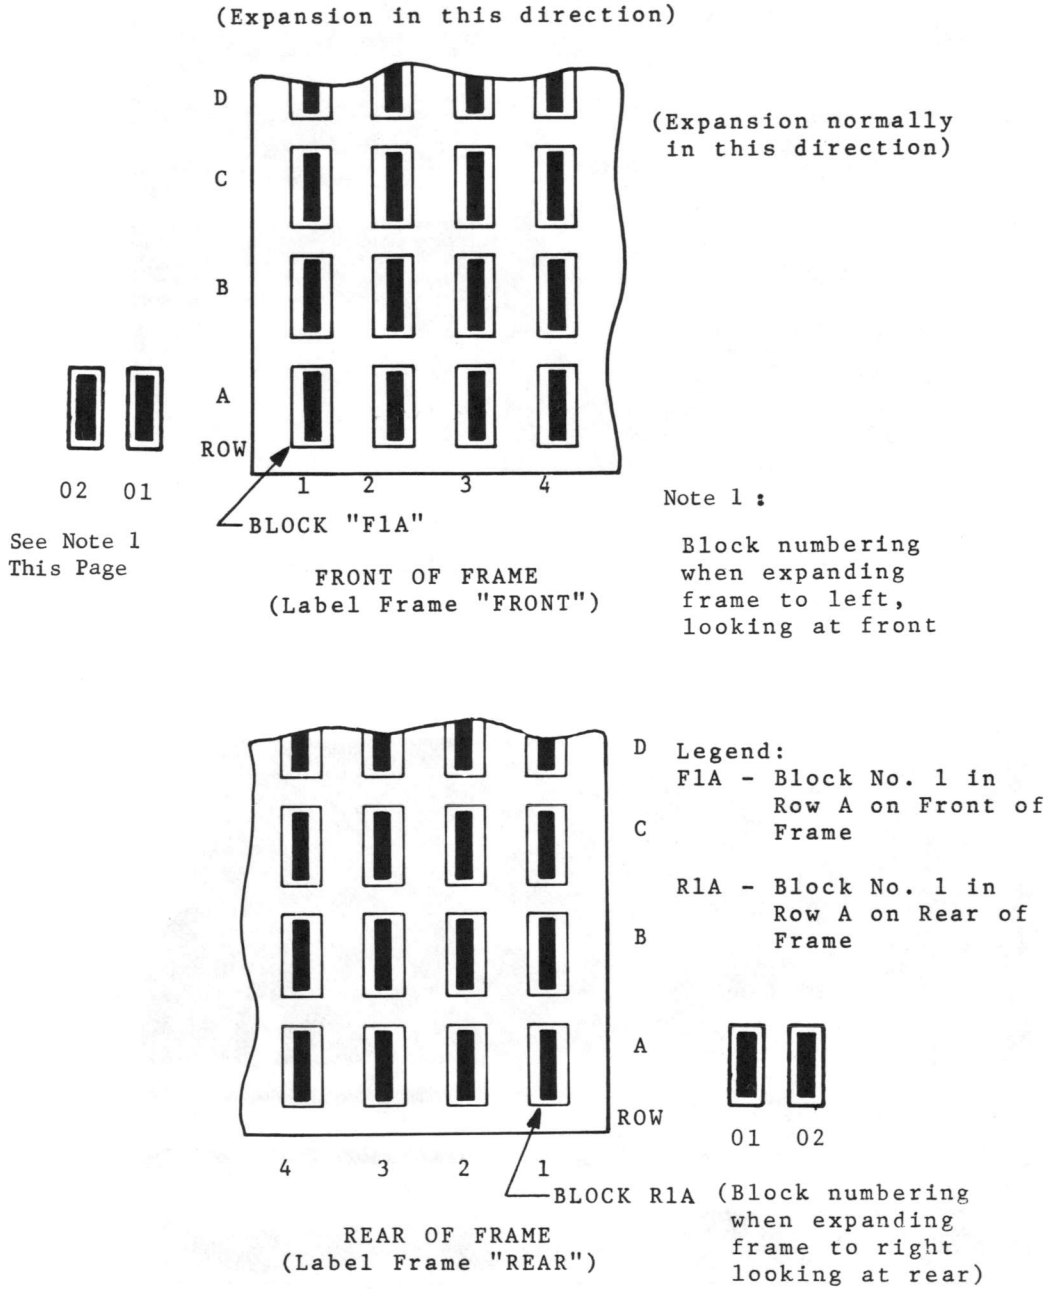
(Expansion in this direction)

D

C

B

A

ROW

(Expansion normally in this direction)

02 01

See Note 1
This Page

1 2 3 4

BLOCK "F1A"

FRONT OF FRAME
(Label Frame "FRONT")

Note 1 :

Block numbering when expanding frame to left, looking at front

D

C

B

A

ROW

Legend:
F1A - Block No. 1 in Row A on Front of Frame

R1A - Block No. 1 in Row A on Rear of Frame

01 02

4 3 2 1

BLOCK R1A

(Block numbering when expanding frame to right looking at rear)

REAR OF FRAME
(Label Frame "REAR")